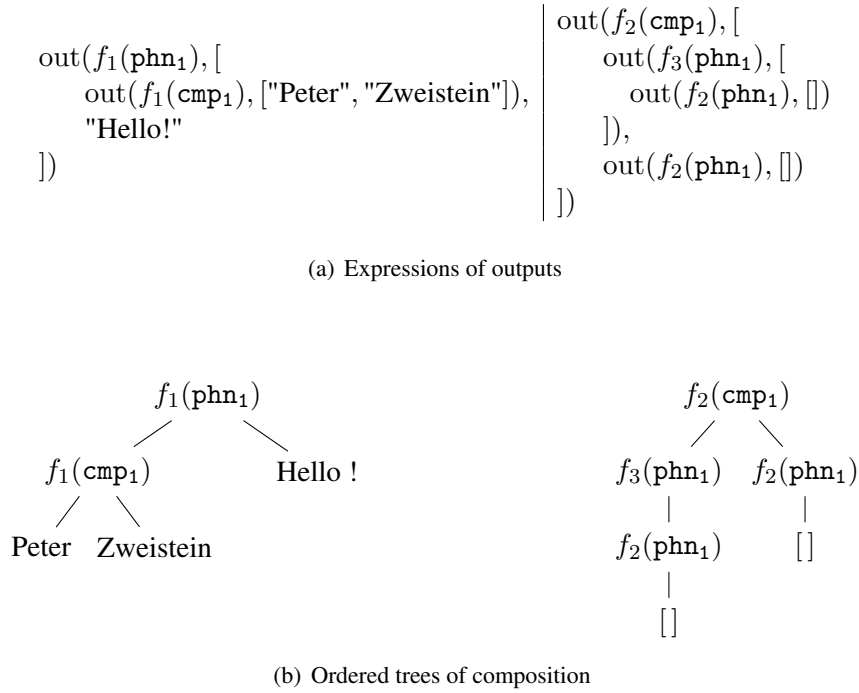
$\mathrm{out}(f_1(\mathtt{phn_1}), [$
$\mathrm{out}(f_1(\mathtt{cmp_1}), [\text{"Peter"}, \text{"Zweistein"}]),$
"Hello!"
$])$

$\mathrm{out}(f_2(\mathtt{cmp_1}), [$
$\mathrm{out}(f_3(\mathtt{phn_1}), [$
$\mathrm{out}(f_2(\mathtt{phn_1}), [])$
$]),$
$\mathrm{out}(f_2(\mathtt{phn_1}), [])$
$])$

(a) Expressions of outputs

$f_1(\mathtt{phn_1})$
$f_1(\mathtt{cmp_1})$
Hello !
Peter
Zweistein

$f_2(\mathtt{cmp_1})$
$f_3(\mathtt{phn_1})$
$f_2(\mathtt{phn_1})$
$f_2(\mathtt{phn_1})$
[ ]
[ ]

(b) Ordered trees of composition